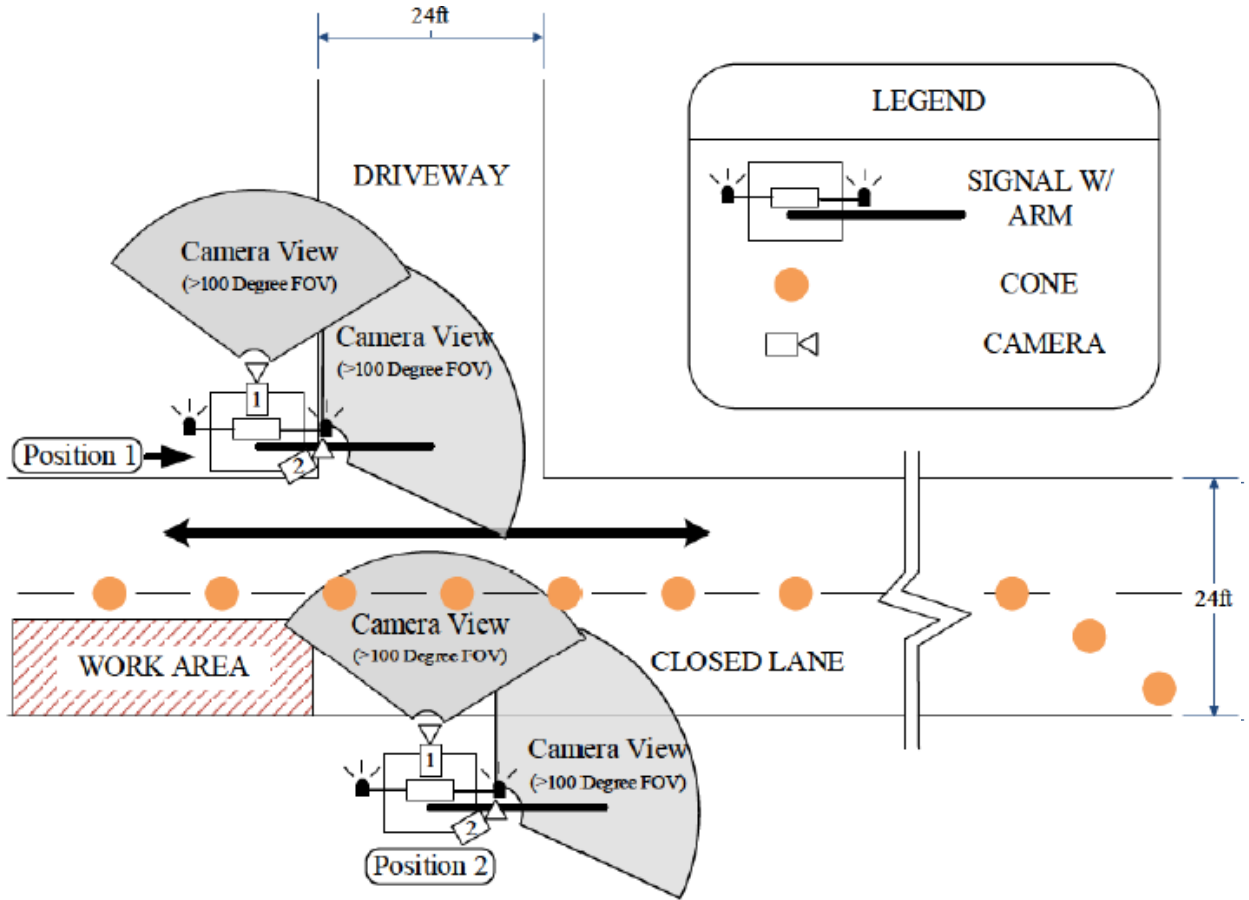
24ft

DRIVEWAY

LEGEND

SIGNAL W/ ARM

CONE

CAMERA

Camera View
(>100 Degree FOV)

Camera View
(>100 Degree FOV)

1

2

Position 1

24ft

Camera View
(>100 Degree FOV)

WORK AREA

CLOSED LANE

Camera View
(>100 Degree FOV)

1

2

Position 2